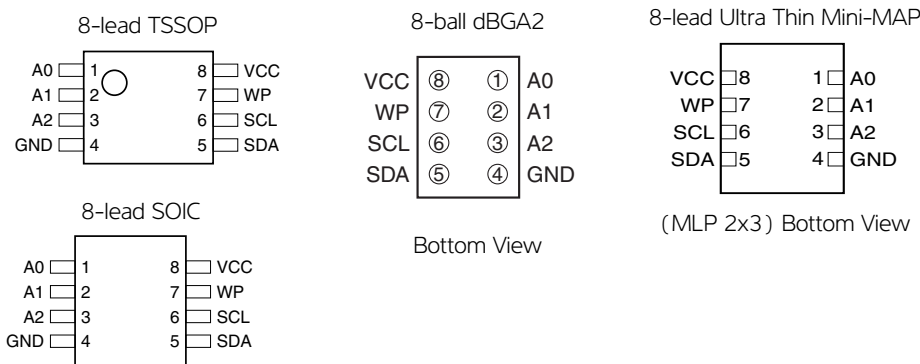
8-lead TSSOP

A0 1 8 VCC
A1 2 7 WP
A2 3 6 SCL
GND 4 5 SDA

8-ball dBGA2

VCC ⑧ ① A0
WP ⑦ ② A1
SCL ⑥ ③ A2
SDA ⑤ ④ GND

Bottom View

8-lead Ultra Thin Mini-MAP

VCC 8 1 A0
WP 7 2 A1
SCL 6 3 A2
SDA 5 4 GND

(MLP 2x3) Bottom View

8-lead SOIC

A0 1 8 VCC
A1 2 7 WP
A2 3 6 SCL
GND 4 5 SDA